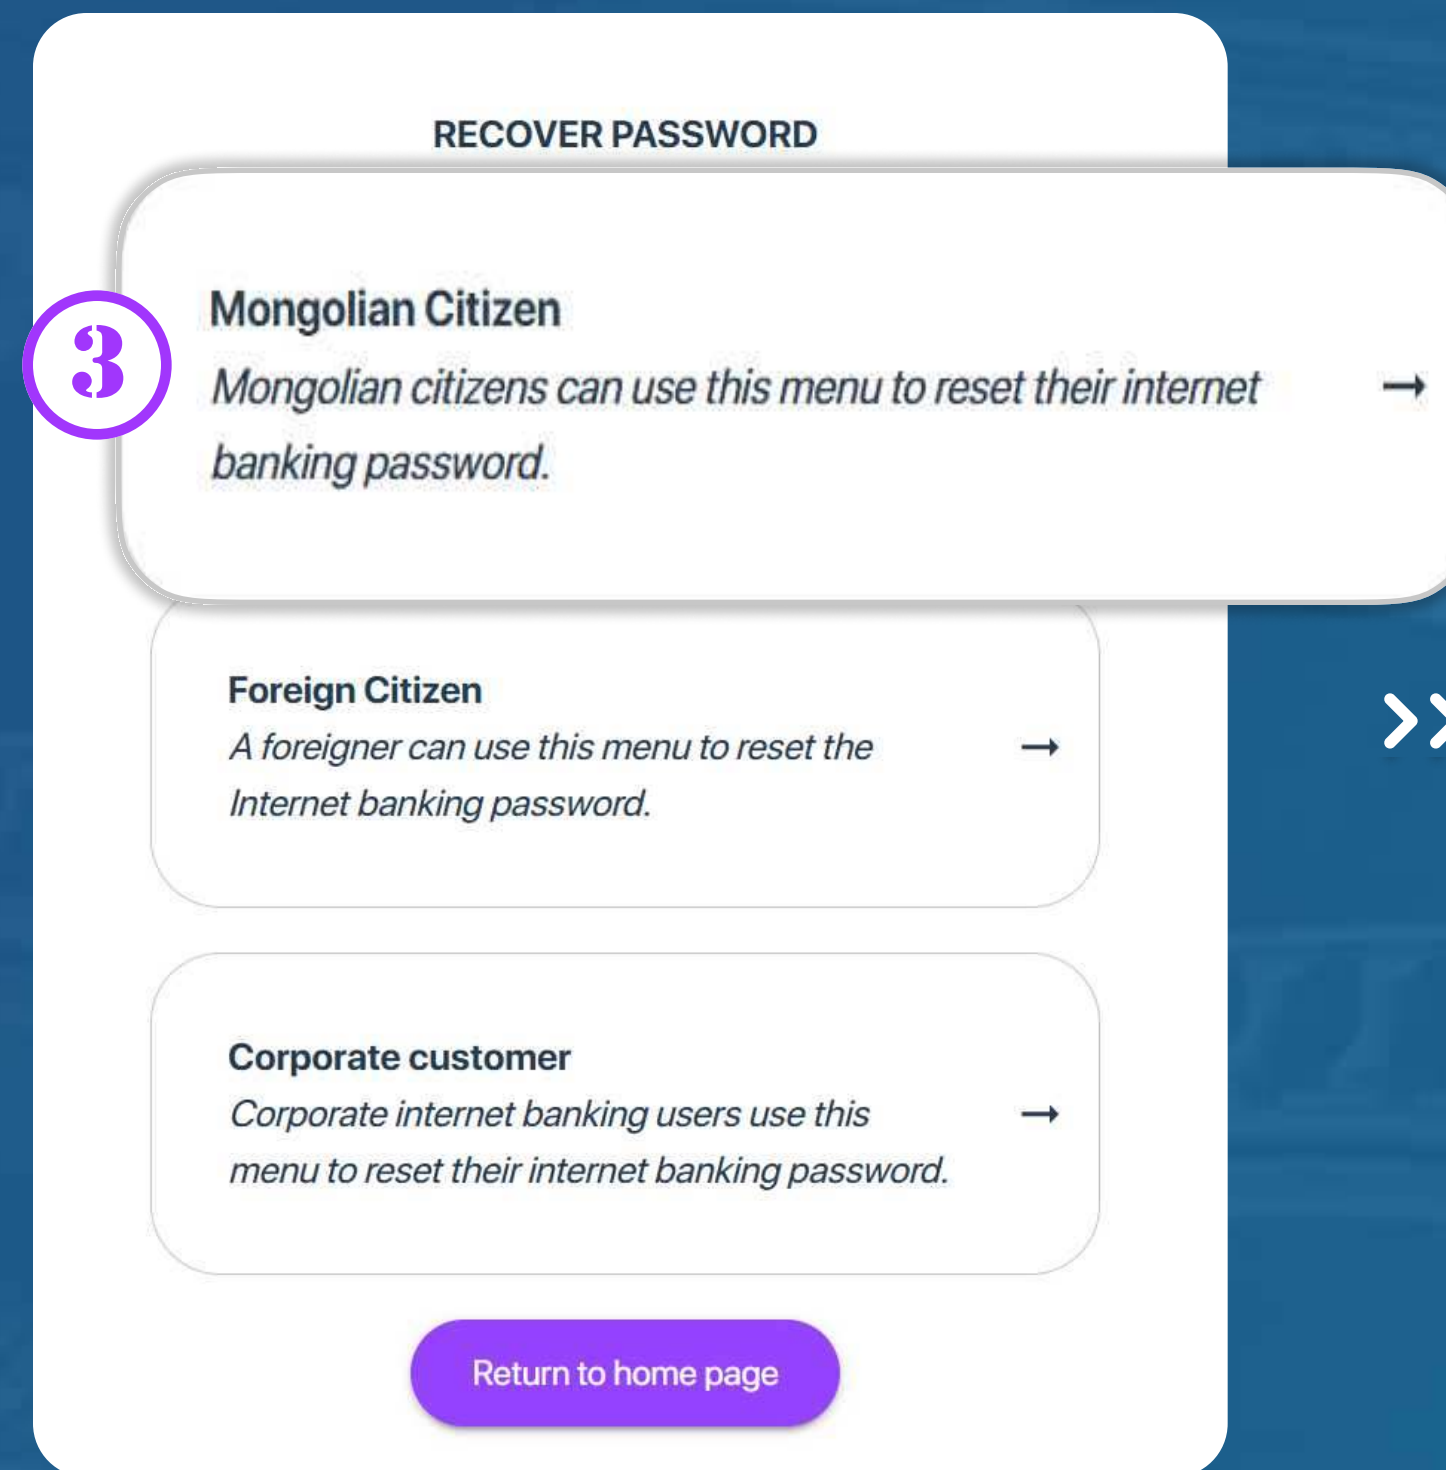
RECOVER PASSWORD

3

Mongolian Citizen
Mongolian citizens can use this menu to reset their internet banking password.
→

Foreign Citizen
A foreigner can use this menu to reset the Internet banking password.
→

>>

Corporate customer
Corporate internet banking users use this menu to reset their internet banking password.
→

Return to home page